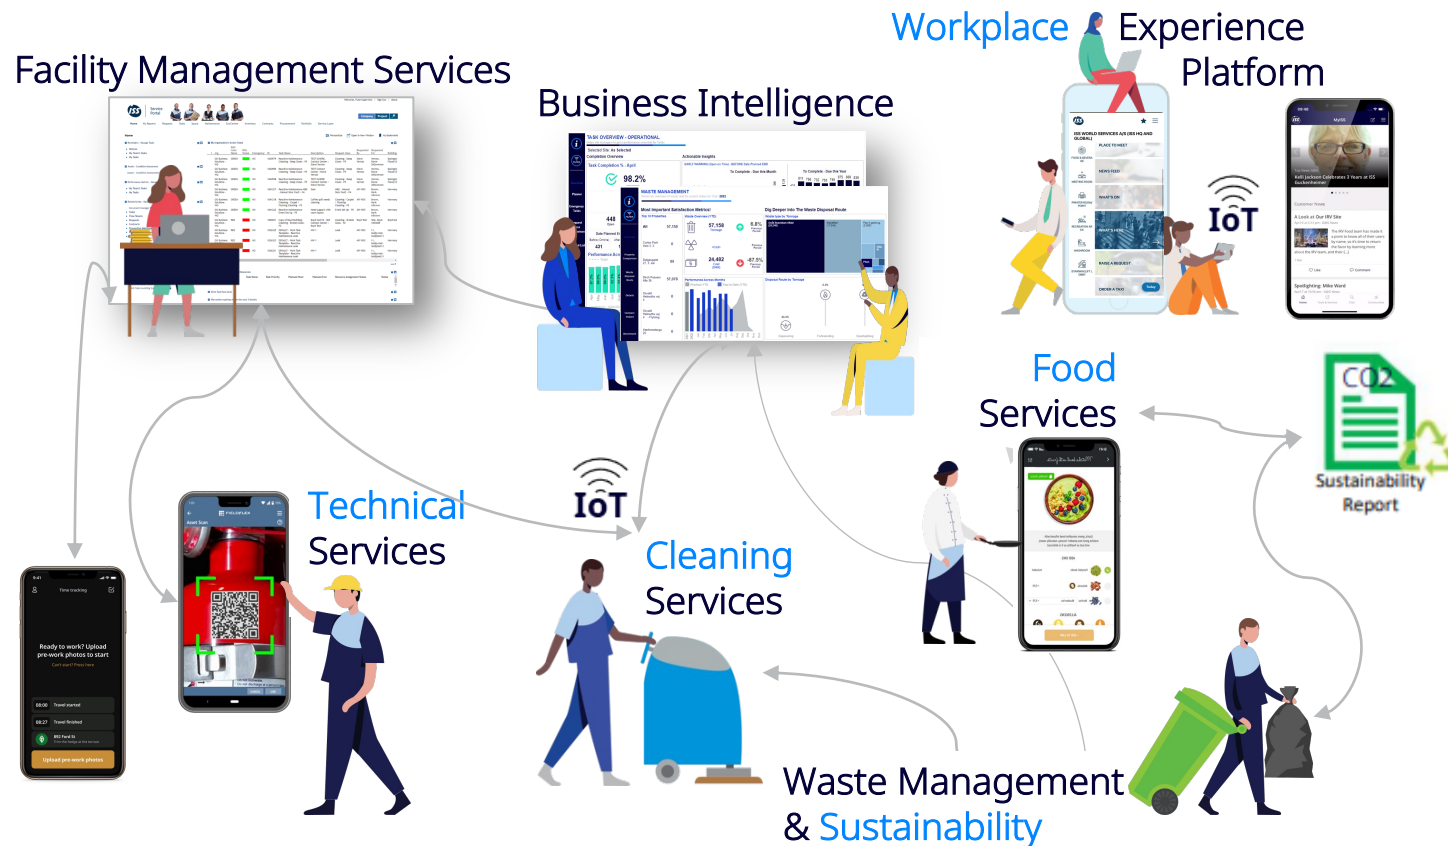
Facility Management Services

Business Intelligence

Workplace Experience Platform

IoT

Food Services

$CO_2$

Sustainability Report

Technical Services

IoT

Cleaning Services

Ready to work? Upload pre-work photos to start

Travel started

Travel finished

Upload pre-work photos

TASK OVERVIEW - OPERATIONAL

98.2%

WASTE MANAGEMENT

57,150

24,492

PLACE TO MEET

NEWS FEED

WHAT'S ON

RAISE A REQUEST

ORDER A TAXI

Waste Management & Sustainability